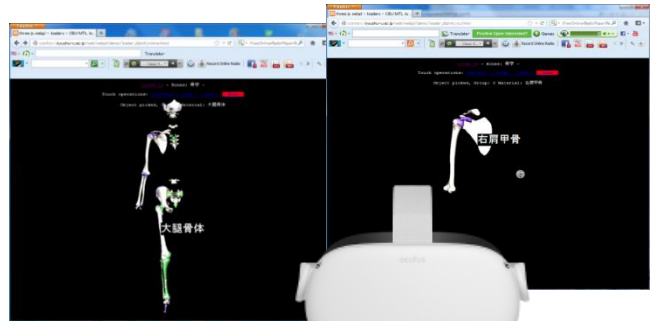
Three.js webgl - loaders - OBJ MTL lo
Translate
Record Online Radio
Bones: 骨骼
Touch operation:
Object picked, Material: 大腿骨体
大腿骨体

Three.js webgl - loaders - OBJ MTL lo
Translate
Positive Space Interested?
Games
Record Online Radio
Bones: 骨骼
Touch operation:
Object picked, Group: 0 Material: 右肩甲骨
右肩甲骨
oculus